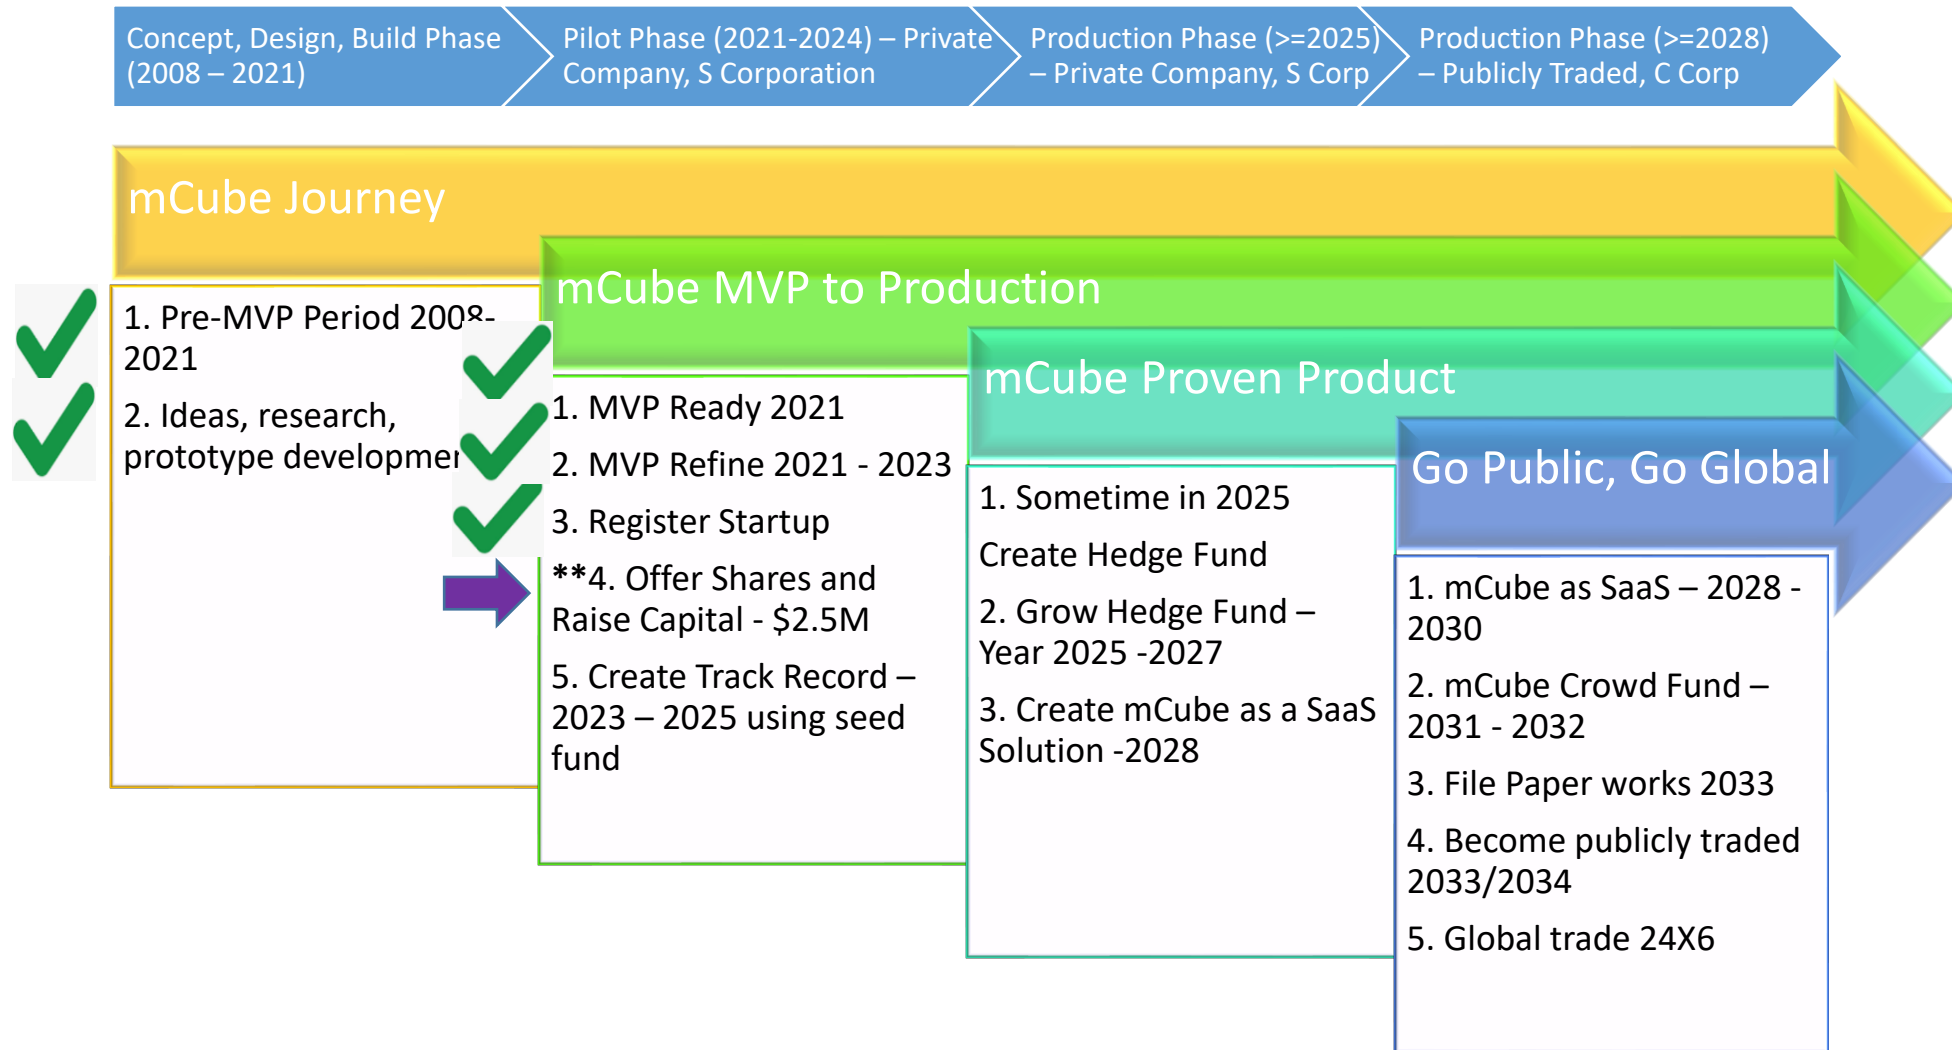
Concept, Design, Build Phase (2008 – 2021)

Pilot Phase (2021-2024) – Private Company, S Corporation

Production Phase (>=2025) – Private Company, S Corp

Production Phase (>=2028) – Publicly Traded, C Corp

mCube Journey

1. Pre-MVP Period 2008-2021

2. Ideas, research, prototype developme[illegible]

mCube MVP to Production

1. MVP Ready 2021

2. MVP Refine 2021 - 2023

3. Register Startup

**4. Offer Shares and Raise Capital - $2.5M

5. Create Track Record – 2023 – 2025 using seed fund

mCube Proven Product

1. Sometime in 2025

Create Hedge Fund

2. Grow Hedge Fund – Year 2025 -2027

3. Create mCube as a SaaS Solution -2028

Go Public, Go Global

1. mCube as SaaS – 2028 - 2030

2. mCube Crowd Fund – 2031 - 2032

3. File Paper works 2033

4. Become publicly traded 2033/2034

5. Global trade 24X6